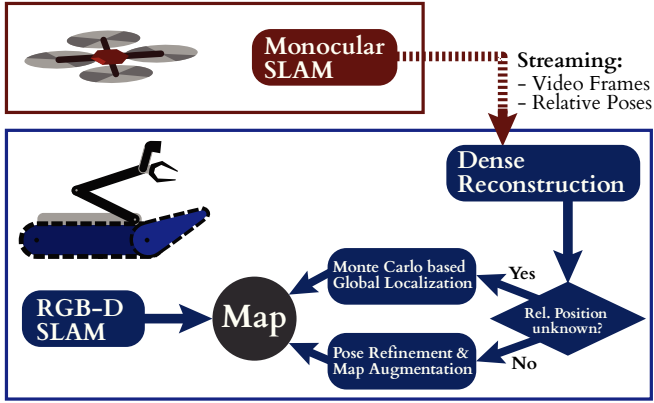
Monocular SLAM

Streaming:
- Video Frames
- Relative Poses

Dense Reconstruction

Monte Carlo based Global Localization

Yes

Rel. Position unknown?

RGB-D SLAM

Map

Pose Refinement & Map Augmentation

No